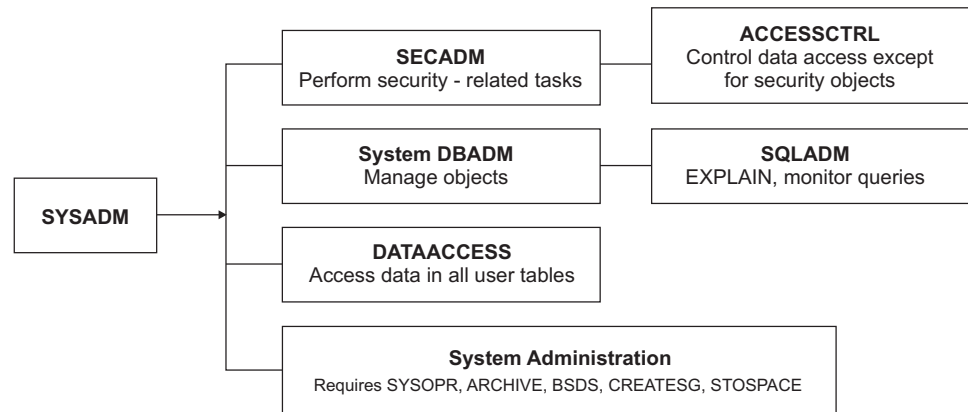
SYSADM

SECADM
Perform security - related tasks

ACCESSCTRL
Control data access except for security objects

System DBADM
Manage objects

SQLADM
EXPLAIN, monitor queries

DATAACCESS
Access data in all user tables

System Administration
Requires SYSOPR, ARCHIVE, BSDS, CREATESG, STOSPACE